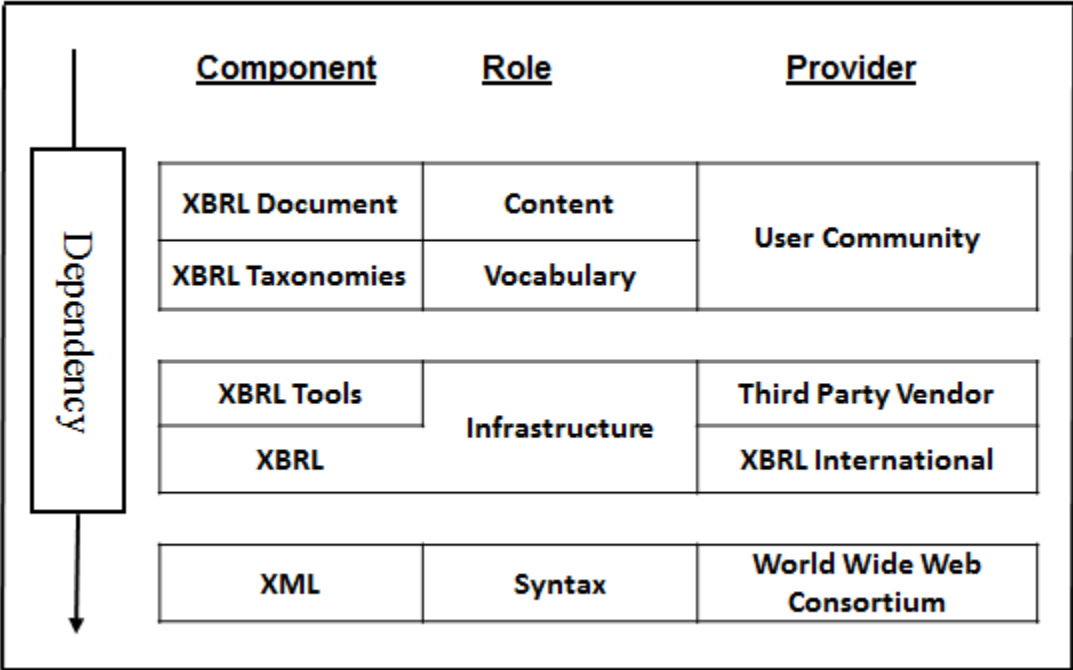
Dependency

| Component | Role | Provider |
|---|---|---|
| XBRL Document | Content | User Community |
| XBRL Taxonomies | Vocabulary | |
| XBRL Tools | Infrastructure | Third Party Vendor |
| XBRL | | XBRL International |
| XML | Syntax | World Wide Web Consortium |